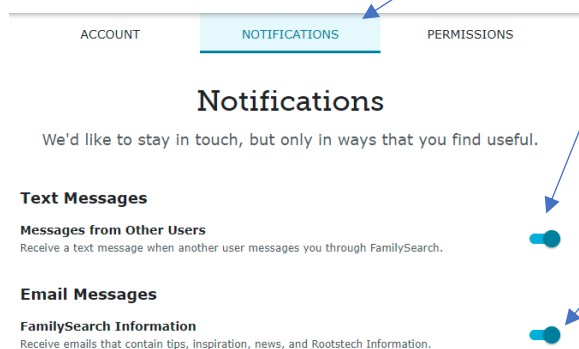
ACCOUNT NOTIFICATIONS PERMISSIONS

Notifications

We'd like to stay in touch, but only in ways that you find useful.

Text Messages

Messages from Other Users

Receive a text message when another user messages you through FamilySearch.

Email Messages

FamilySearch Information

Receive emails that contain tips, inspiration, news, and Rootstech Information.